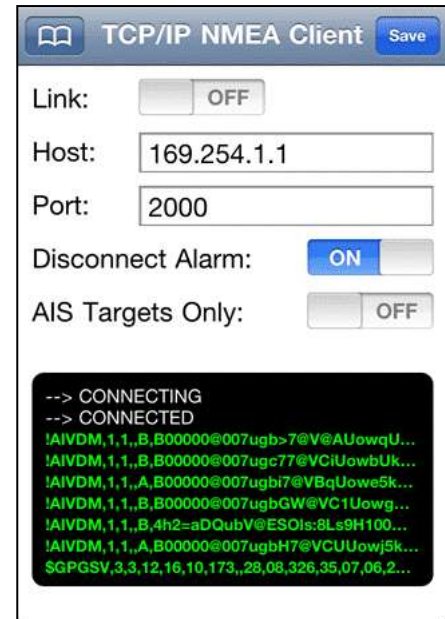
TCP/IP NMEA Client
Save

Link: OFF

Host: 169.254.1.1

Port: 2000

Disconnect Alarm: ON

AIS Targets Only: OFF

--> CONNECTING
--> CONNECTED
!AIVDM,1,1,,B,B00000@007ugb>7@V@AUowqU...
!AIVDM,1,1,,B,B00000@007ugc77@VCiUowbUk...
!AIVDM,1,1,,A,B00000@007ugbi7@VBqUowe5k...
!AIVDM,1,1,,B,B00000@007ugbGW@VC1Uowg...
!AIVDM,1,1,,B,4h2=aDQubV@ESOIs:8Ls9H100...
!AIVDM,1,1,,A,B00000@007ugbH7@VCUUowj5k...
$GPGSV,3,3,12,16,10,173,,28,08,326,35,07,06,2...